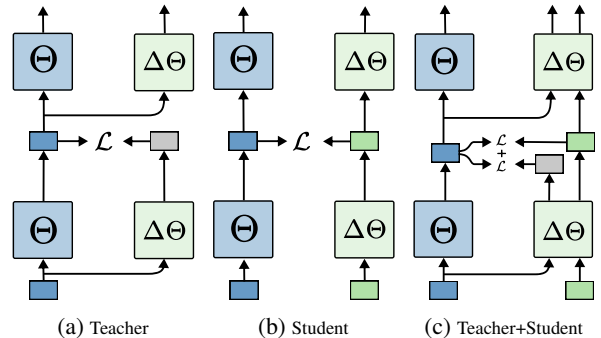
$\Theta$ $\Delta\Theta$
$\mathcal{L}$
$\Theta$ $\Delta\Theta$
(a) Teacher

$\Theta$ $\Delta\Theta$
$\mathcal{L}$
$\Theta$ $\Delta\Theta$
(b) Student

$\Theta$ $\Delta\Theta$
$\mathcal{L}$ + $\mathcal{L}$
$\Theta$ $\Delta\Theta$
(c) Teacher+Student